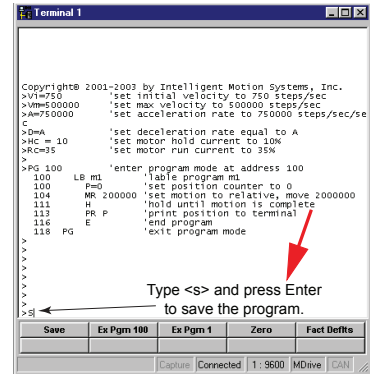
Terminal 1

Copyright© 2001-2003 by Intelligent Motion Systems, Inc.
>Vi=750 'set initial velocity to 750 steps/sec
>Vm=500000 'set max velocity to 500000 steps/sec
>A=750000 'set acceleration rate to 750000 steps/sec/se
c
>D=A 'set deceleration rate equal to A
>HC = 10 'set motor hold current to 10%
>Rc=35 'set motor run current to 35%
>
>PG 100 'enter program mode at address 100
100 LB m1 'lable program m1
100 P=0 'set position counter to 0
100 MR 200000 'set motion to relative, move 2000000
111 H 'hold until motion is complete
113 PR P 'print position to terminal
116 E 'end program
118 PG 'exit program mode
>
>
>
>
>
>
>
>S

Type <s> and press Enter to save the program.

Save | Ex Pgrm 100 | Ex Pgrm 1 | Zero | Fact Deflts

Capture | Connected | 1 : 9600 | MDrive | CAN